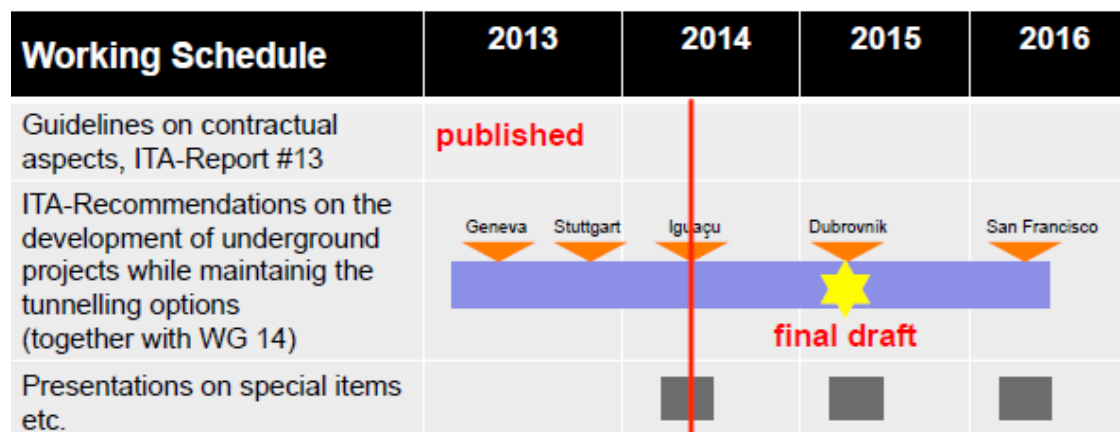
| Working Schedule | 2013 | 2014 | 2015 | 2016 |
|---|---|---|---|---|
| Guidelines on contractual aspects, ITA-Report #13 | published | | | |
| ITA-Recommendations on the development of underground projects while maintainig the tunnelling options (together with WG 14) | Geneva Stuttgart | Iguaçu | Dubrovnik final draft | San Francisco |
| Presentations on special items etc. | | | | |